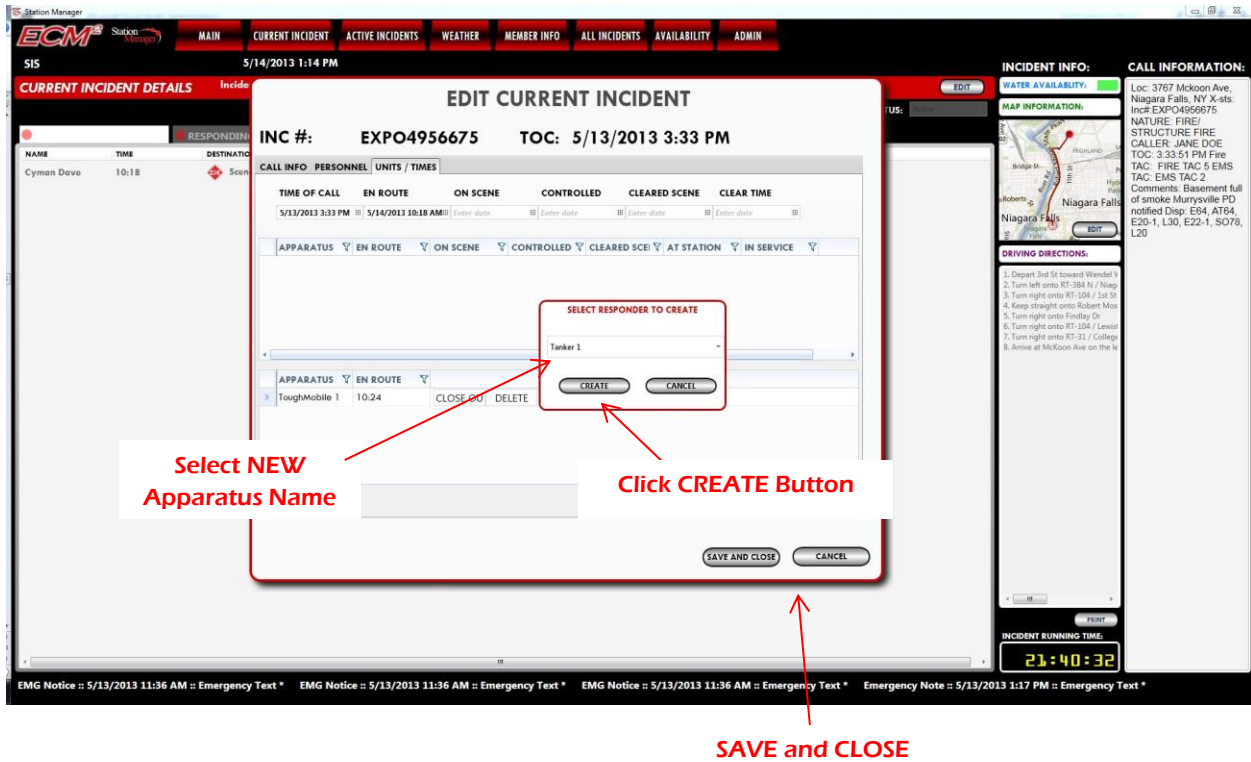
Station Manager

ECM² Station Manager

MAIN CURRENT INCIDENT ACTIVE INCIDENTS WEATHER MEMBER INFO ALL INCIDENTS AVAILABILITY ADMIN

SIS 5/14/2013 1:14 PM

CURRENT INCIDENT DETAILS Incid

EDIT

TUS: Active

RESPONDING

| NAME | TIME | DESTINATIO |
|---|---|---|
| Cyman Dave | 10:18 | Scen |

EDIT CURRENT INCIDENT

INC #: EXPO4956675 TOC: 5/13/2013 3:33 PM

CALL INFO PERSONNEL UNITS / TIMES

| TIME OF CALL | EN ROUTE | ON SCENE | CONTROLLED | CLEARED SCENE | CLEAR TIME |
|---|---|---|---|---|---|
| 5/13/2013 3:33 PM | 5/14/2013 10:18 AM | Enter date | Enter date | Enter date | Enter date |

| APPARATUS | EN ROUTE | ON SCENE | CONTROLLED | CLEARED SCE | AT STATION | IN SERVICE |
|---|---|---|---|---|---|---|

SELECT RESPONDER TO CREATE

Tanker 1

CREATE CANCEL

| APPARATUS | EN ROUTE | | |
|---|---|---|---|
| ToughMobile 1 | 10:24 | CLOSE OU | DELETE |

Select NEW Apparatus Name

Click CREATE Button

SAVE AND CLOSE CANCEL

INCIDENT INFO:

WATER AVAILABILITY:

MAP INFORMATION:

Bridge St Roberts Niagara Falls Niagara Falls HIGHLAND

EDIT

DRIVING DIRECTIONS:

1. Depart 3rd St toward Wendel W
2. Turn left onto RT-384 N / Niag
3. Turn right onto RT-104 / 1st St
4. Keep straight onto Robert Mos
5. Turn right onto Findlay Dr
6. Turn right onto RT-104 / Lewist
7. Turn right onto RT-31 / College
8. Arrive at McKoon Ave on the le

PRINT

INCIDENT RUNNING TIME:

21:40:32

CALL INFORMATION:

Loc: 3767 Mckoon Ave, Niagara Falls, NY X-sts: Inc#:EXPO4956675 NATURE: FIRE/ STRUCTURE FIRE CALLER: JANE DOE TOC: 3:33:51 PM Fire TAC: FIRE TAC 5 EMS TAC: EMS TAC 2 Comments: Basement full of smoke Murrysville PD notified Disp: E64, AT64, E20-1, L30, E22-1, SO78, L20

EMG Notice :: 5/13/2013 11:36 AM :: Emergency Text * EMG Notice :: 5/13/2013 11:36 AM :: Emergency Text * EMG Notice :: 5/13/2013 11:36 AM :: Emergency Text * Emergency Note :: 5/13/2013 1:17 PM :: Emergency Text *

SAVE and CLOSE